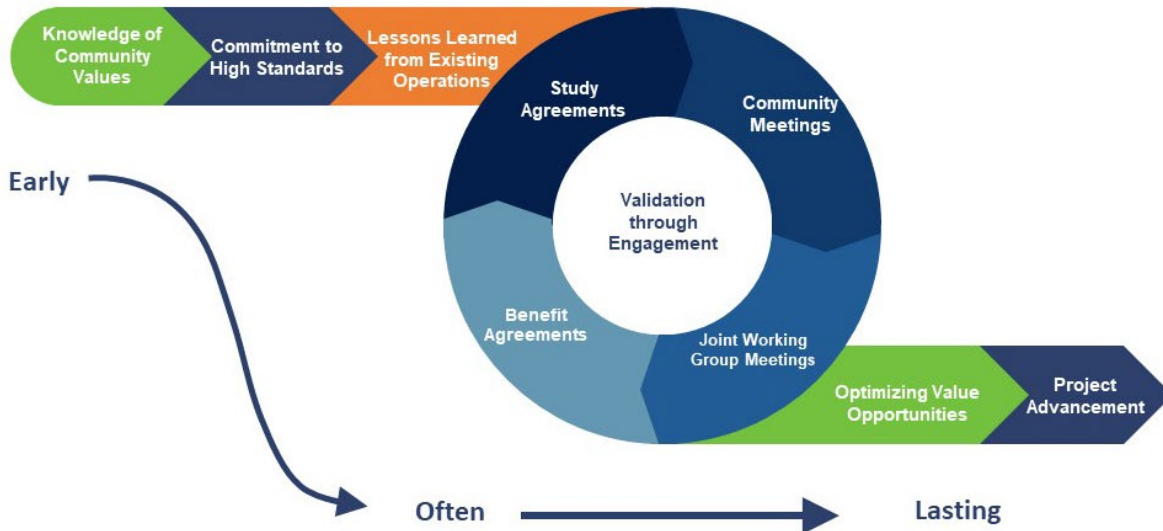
Knowledge of Community Values

Commitment to High Standards

Lessons Learned from Existing Operations

Study Agreements

Community Meetings

Validation through Engagement

Benefit Agreements

Joint Working Group Meetings

Optimizing Value Opportunities

Project Advancement

Early

Often

Lasting